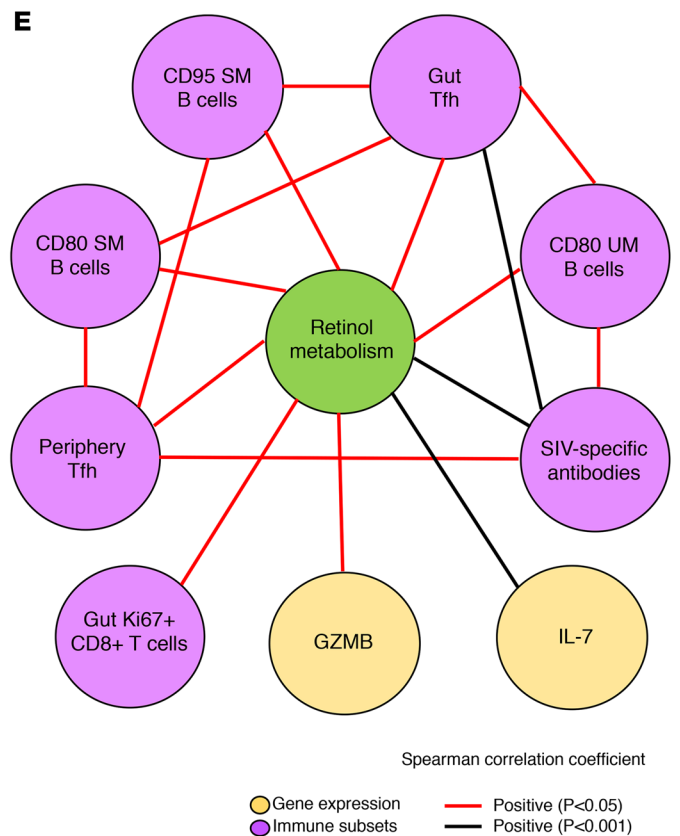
E

CD95 SM B cells

Gut Tfh

CD80 SM B cells

CD80 UM B cells

Retinol metabolism

Periphery Tfh

SIV-specific antibodies

Gut Ki67+ CD8+ T cells

GZMB

IL-7

Spearman correlation coefficient

Gene expression

Immune subsets

Positive (P<0.05)

Positive (P<0.001)